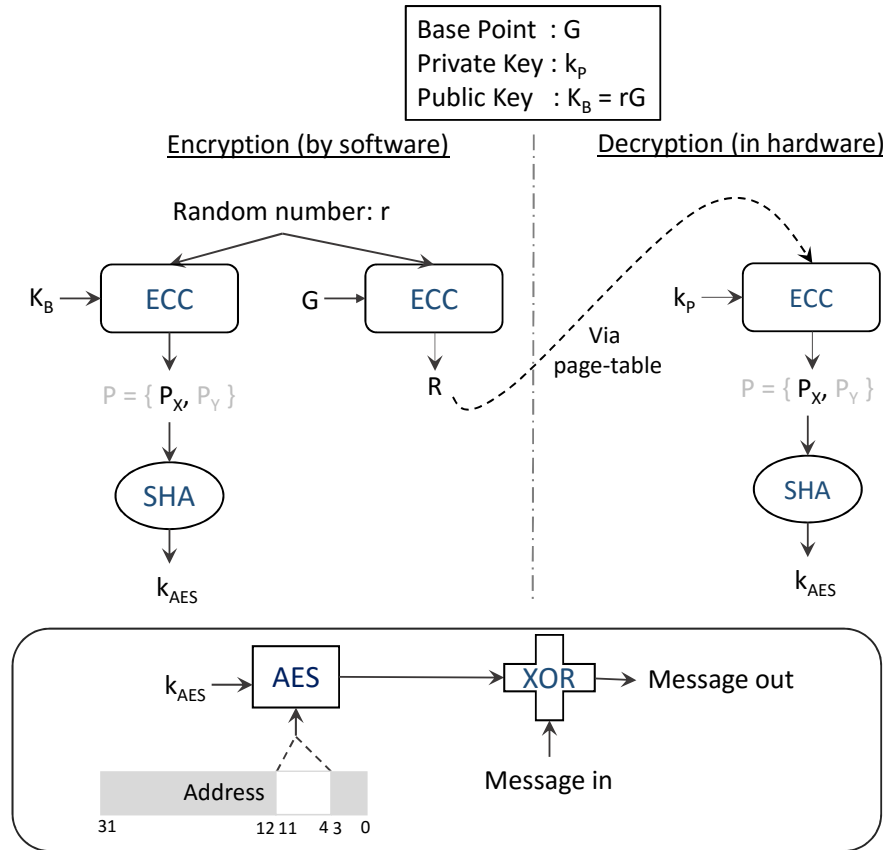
Base Point : G
Private Key : $k_P$
Public Key : $K_B = rG$

Encryption (by software)

Decryption (in hardware)

Random number: r

$K_B$ ECC

G ECC

$k_P$ ECC

$P = \{ P_X, P_Y \}$

R

Via page-table

$P = \{ P_X, P_Y \}$

SHA

SHA

$k_{AES}$

$k_{AES}$

$k_{AES}$ AES

XOR

Message out

Message in

Address

31 12 11 4 3 0